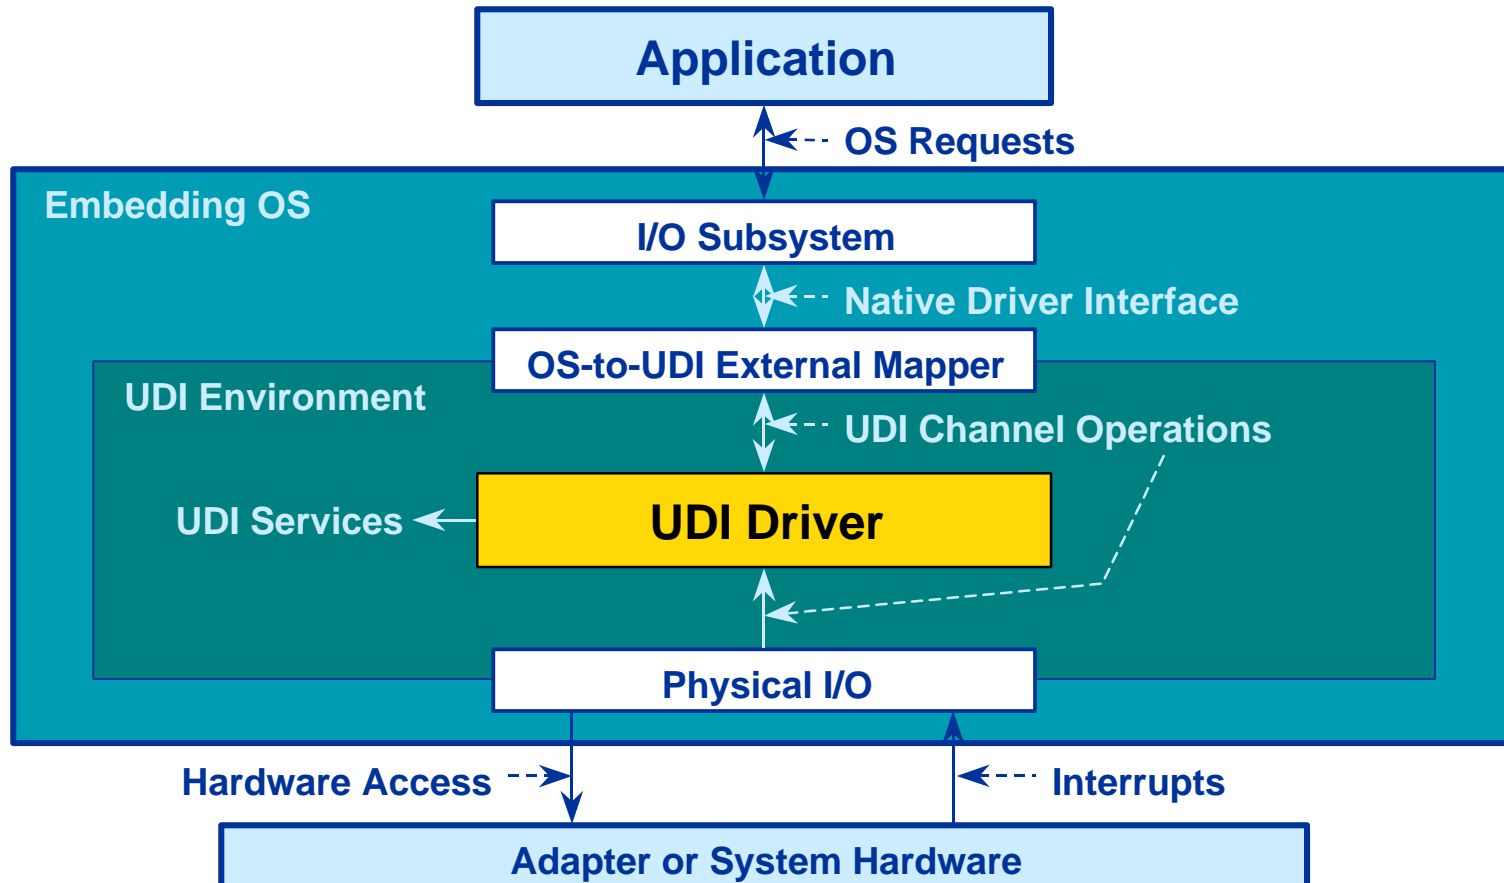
Application

OS Requests

Embedding OS

I/O Subsystem

Native Driver Interface

OS-to-UDI External Mapper

UDI Environment

UDI Channel Operations

UDI Services

UDI Driver

Physical I/O

Hardware Access

Interrupts

Adapter or System Hardware